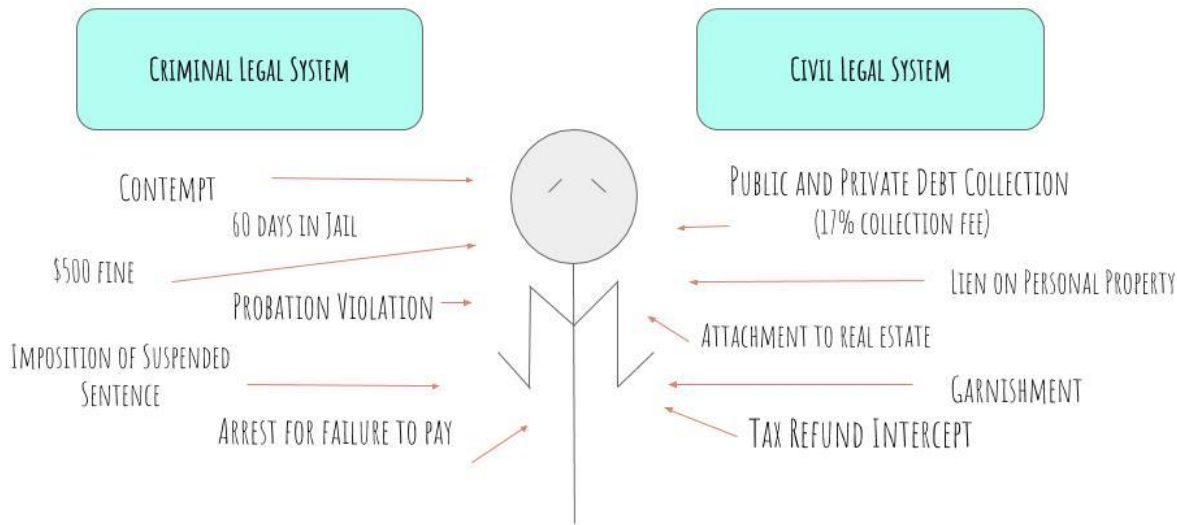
Criminal Legal System

Civil Legal System

Contempt

60 days in Jail

$500 fine

Probation Violation

Imposition of Suspended Sentence

Arrest for failure to pay

Public and Private Debt Collection
(17% collection fee)

Lien on Personal Property

Attachment to real estate

Garnishment

Tax Refund Intercept